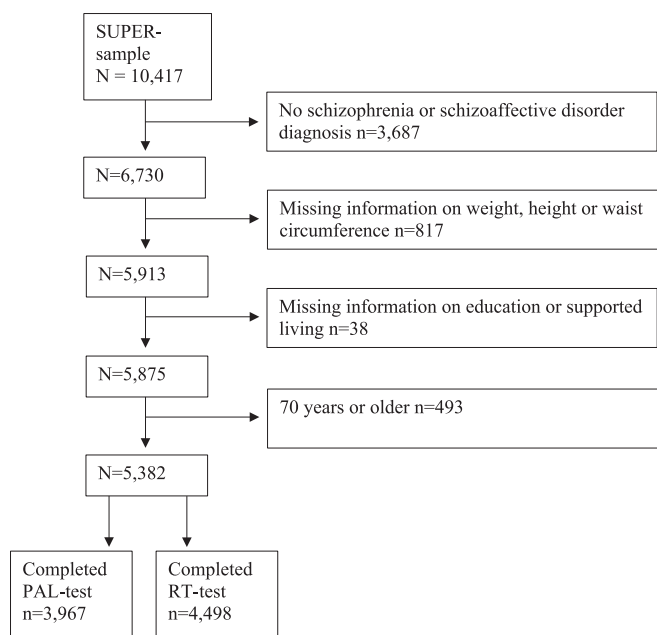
SUPER-sample
N = 10,417

No schizophrenia or schizoaffective disorder diagnosis n=3,687

N=6,730

Missing information on weight, height or waist circumference n=817

N=5,913

Missing information on education or supported living n=38

N=5,875

70 years or older n=493

N=5,382

Completed PAL-test n=3,967

Completed RT-test n=4,498